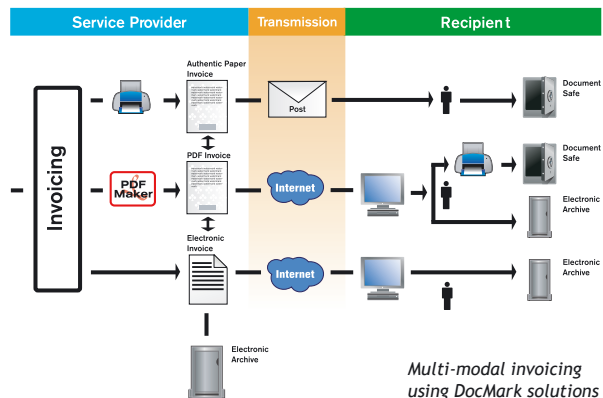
Service Provider

Transmission

Recipient

Invoicing

Authentic Paper Invoice

Post

Document Safe

PDF Maker

PDF Invoice

Internet

Document Safe

Electronic Archive

Electronic Invoice

Internet

Electronic Archive

Electronic Archive

Multi-modal invoicing using DocMark solutions